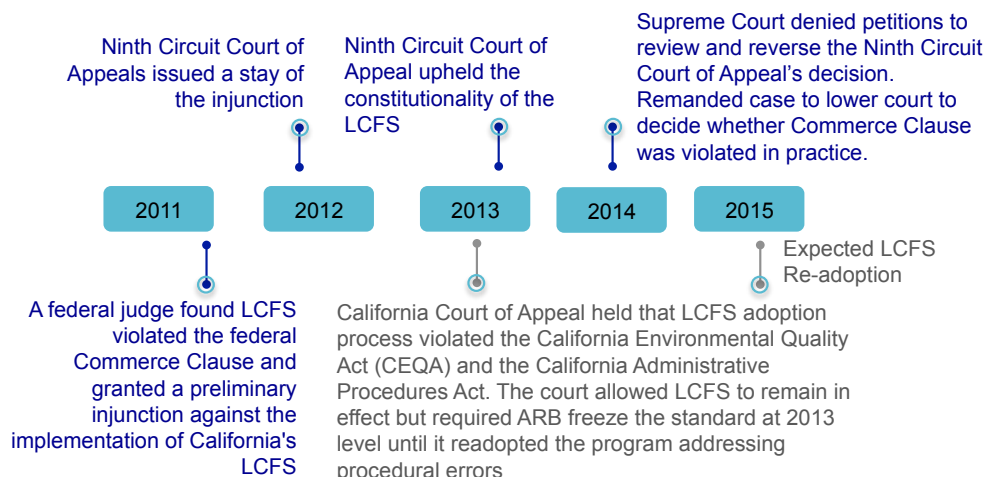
Ninth Circuit Court of Appeals issued a stay of the injunction

Ninth Circuit Court of Appeal upheld the constitutionality of the LCFS

Supreme Court denied petitions to review and reverse the Ninth Circuit Court of Appeal's decision. Remanded case to lower court to decide whether Commerce Clause was violated in practice.

2011

2012

2013

2014

2015

Expected LCFS Re-adoption

A federal judge found LCFS violated the federal Commerce Clause and granted a preliminary injunction against the implementation of California's LCFS

California Court of Appeal held that LCFS adoption process violated the California Environmental Quality Act (CEQA) and the California Administrative Procedures Act. The court allowed LCFS to remain in effect but required ARB freeze the standard at 2013 level until it readopted the program addressing procedural errors